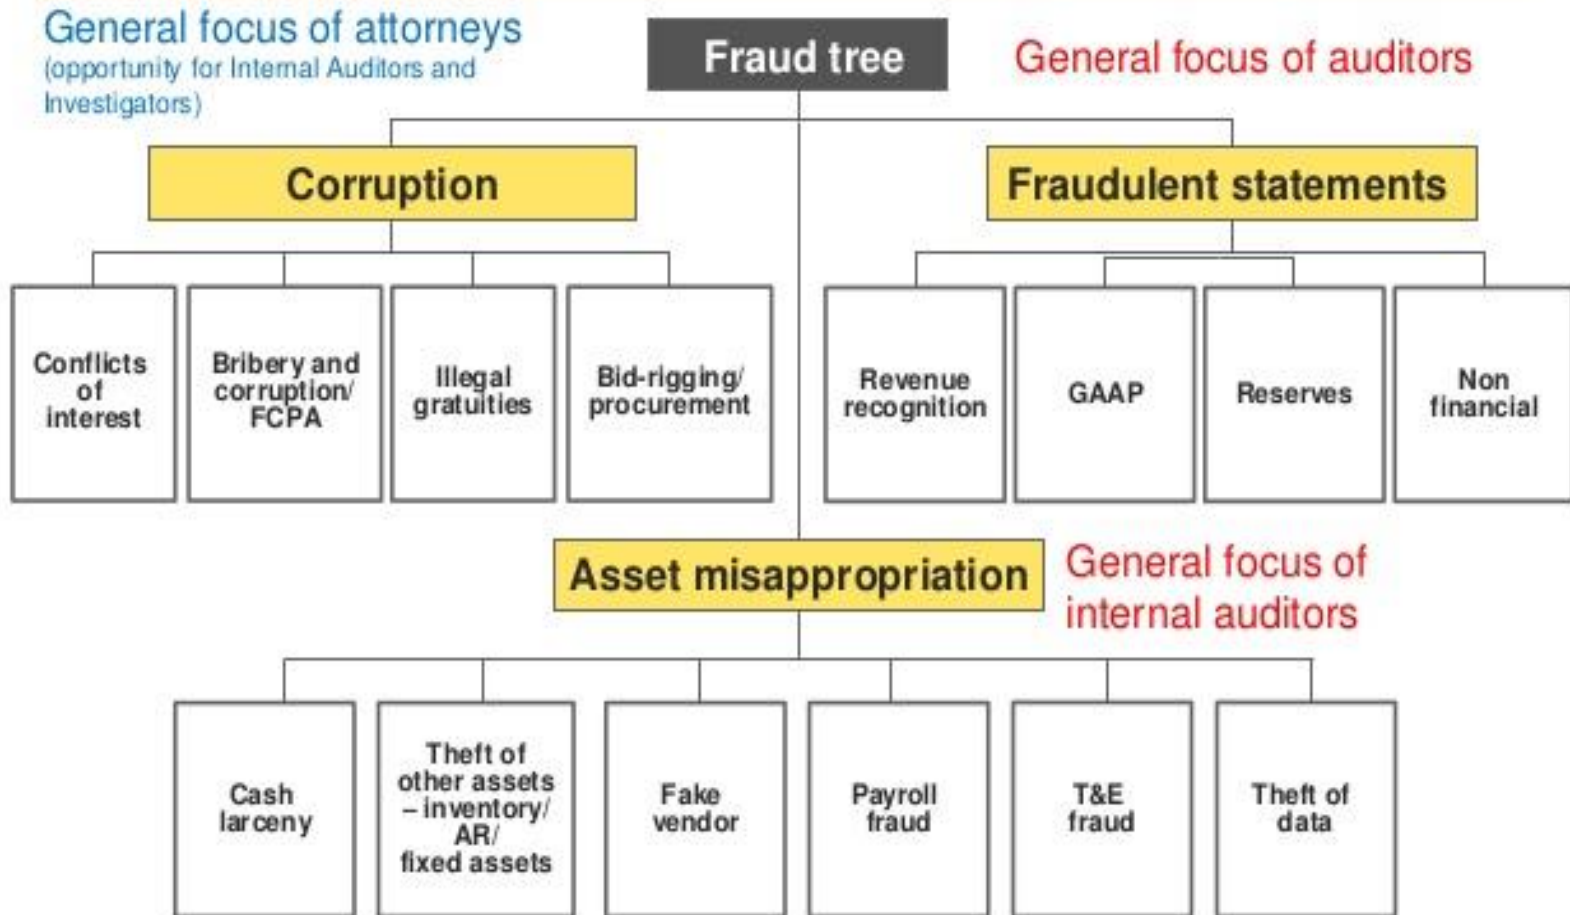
General focus of attorneys
(opportunity for Internal Auditors and Investigators)

Fraud tree

General focus of auditors

Corruption

Fraudulent statements

Conflicts of interest

Bribery and corruption/ FCPA

Illegal gratuities

Bid-rigging/ procurement

Revenue recognition

GAAP

Reserves

Non financial

Asset misappropriation

General focus of internal auditors

Cash larceny

Theft of other assets – inventory/ AR/ fixed assets

Fake vendor

Payroll fraud

T&E fraud

Theft of data